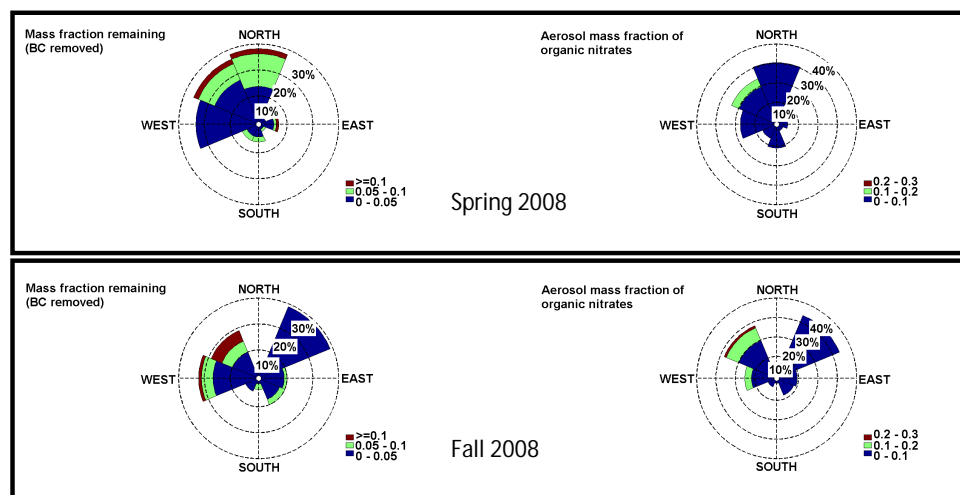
Mass fraction remaining (BC removed)

NORTH
30%
20%
10%
WEST
EAST
SOUTH
>=0.1
0.05 - 0.1
0 - 0.05

Aerosol mass fraction of organic nitrates

NORTH
40%
30%
20%
10%
WEST
EAST
SOUTH
0.2 - 0.3
0.1 - 0.2
0 - 0.1

Spring 2008

Mass fraction remaining (BC removed)

NORTH
30%
20%
10%
WEST
EAST
SOUTH
>=0.1
0.05 - 0.1
0 - 0.05

Fall 2008

Aerosol mass fraction of organic nitrates

NORTH
40%
30%
20%
10%
WEST
EAST
SOUTH
0.2 - 0.3
0.1 - 0.2
0 - 0.1